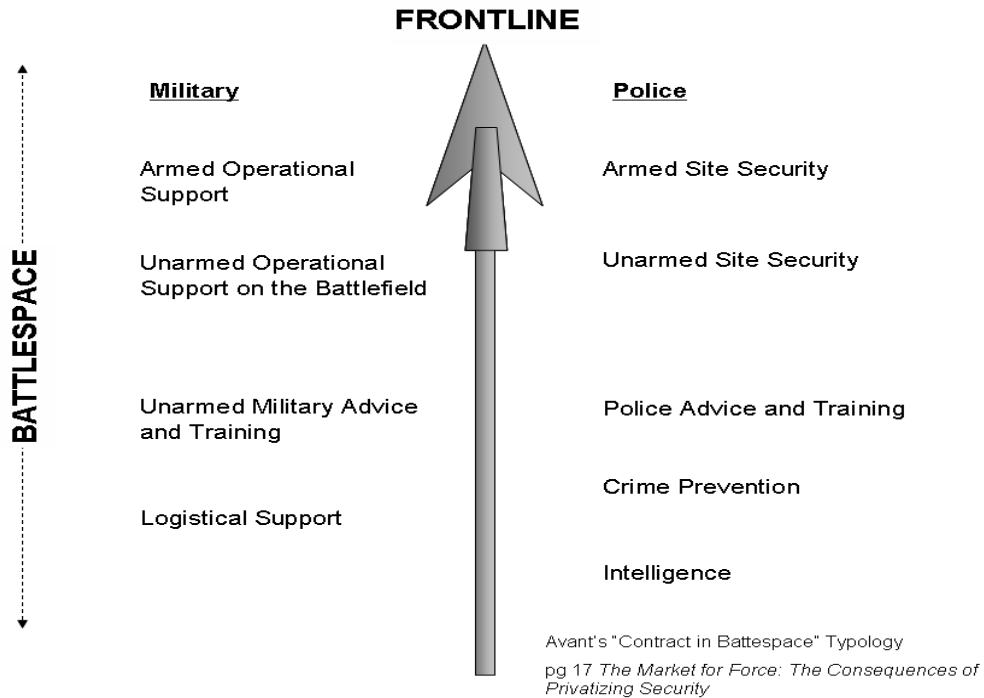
FRONTLINE

BATTLESPACE

Military

Armed Operational Support

Unarmed Operational Support on the Battlefield

Unarmed Military Advice and Training

Logistical Support

Police

Armed Site Security

Unarmed Site Security

Police Advice and Training

Crime Prevention

Intelligence

Avant's "Contract in Battespace" Typology

pg 17 *The Market for Force: The Consequences of Privatizing Security*